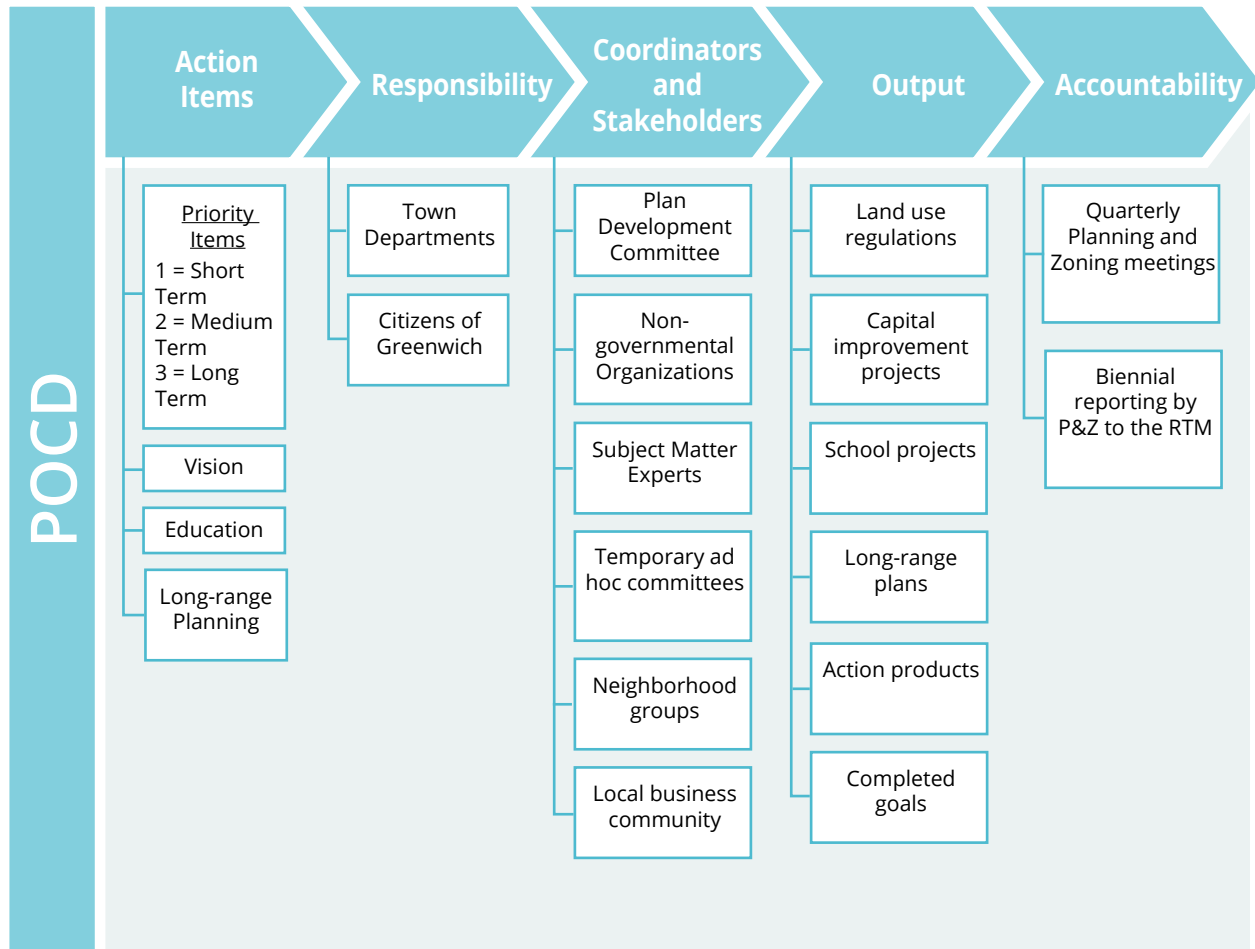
POCD

Action Items

Priority Items
1 = Short Term
2 = Medium Term
3 = Long Term

Vision

Education

Long-range Planning

Responsibility

Town Departments

Citizens of Greenwich

Coordinators and Stakeholders

Plan Development Committee

Non-governmental Organizations

Subject Matter Experts

Temporary ad hoc committees

Neighborhood groups

Local business community

Output

Land use regulations

Capital improvement projects

School projects

Long-range plans

Action products

Completed goals

Accountability

Quarterly Planning and Zoning meetings

Biennial reporting by P&Z to the RTM